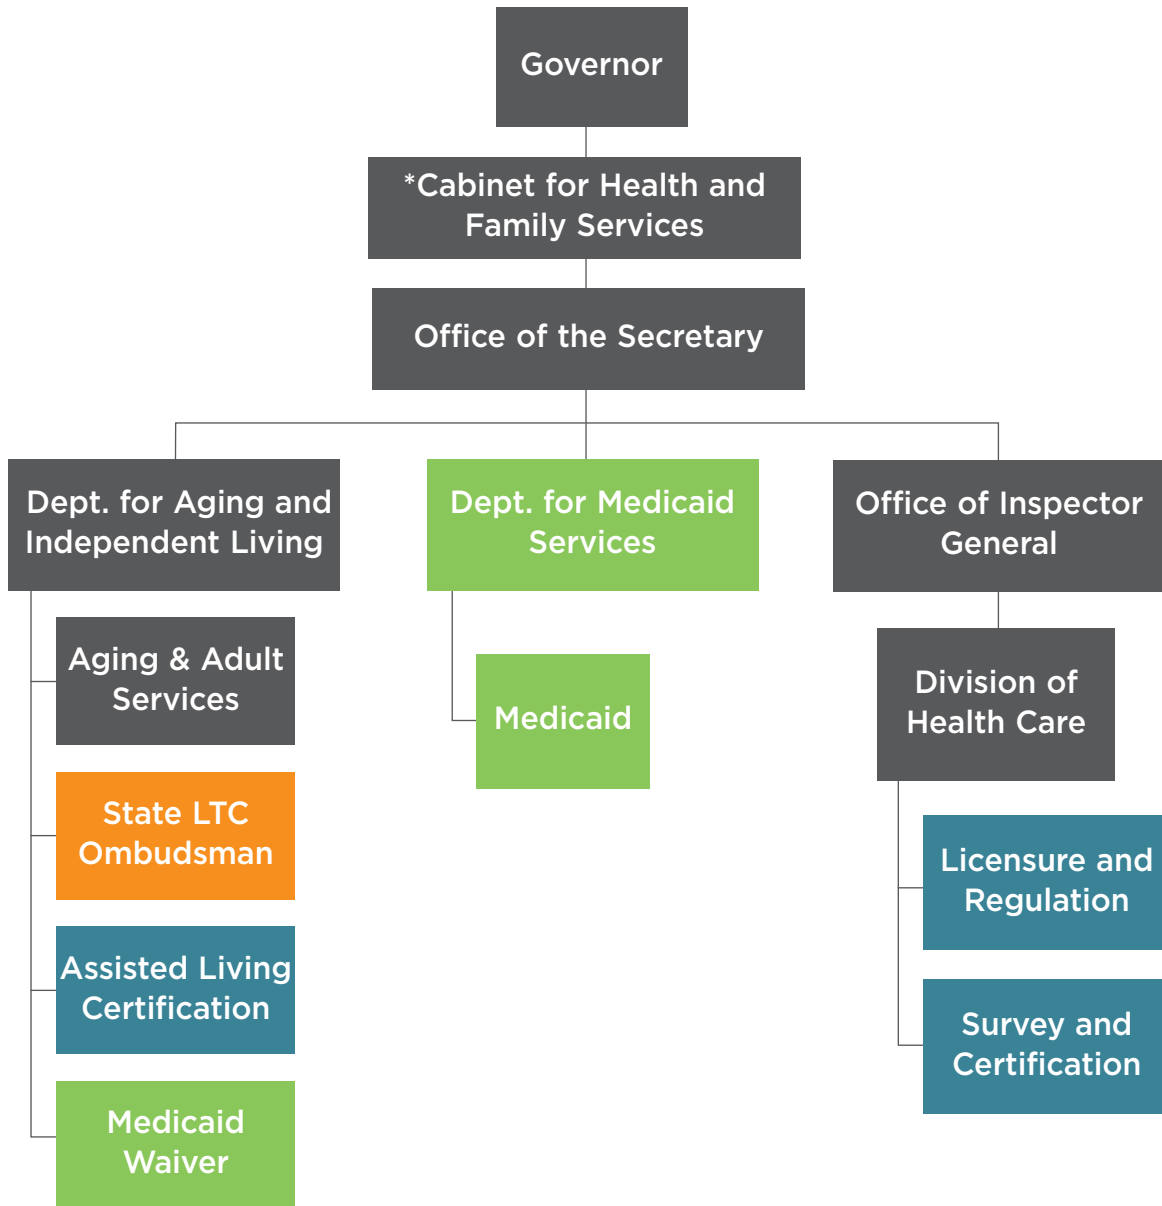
Governor

*Cabinet for Health and Family Services

Office of the Secretary

Dept. for Aging and Independent Living

Aging & Adult Services

State LTC Ombudsman

Assisted Living Certification

Medicaid Waiver

Dept. for Medicaid Services

Medicaid

Office of Inspector General

Division of Health Care

Licensure and Regulation

Survey and Certification